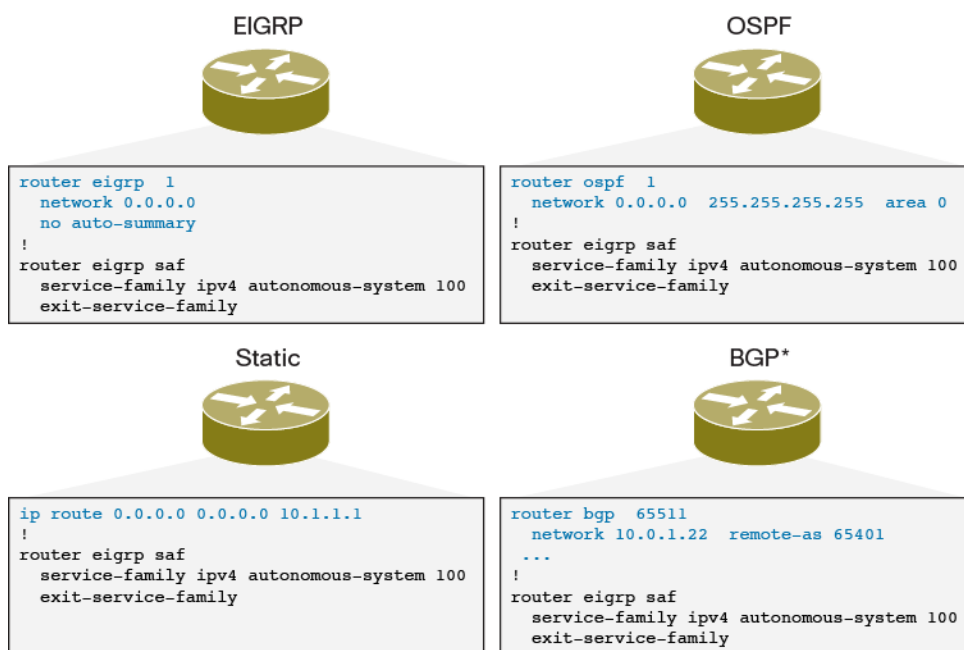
EIGRP

router eigrp 1
network 0.0.0.0
no auto-summary
!
router eigrp saf
service-family ipv4 autonomous-system 100
exit-service-family

OSPF

router ospf 1
network 0.0.0.0 255.255.255.255 area 0
!
router eigrp saf
service-family ipv4 autonomous-system 100
exit-service-family

Static

ip route 0.0.0.0 0.0.0.0 10.1.1.1
!
router eigrp saf
service-family ipv4 autonomous-system 100
exit-service-family

BGP*

router bgp 65511
network 10.0.1.22 remote-as 65401
...
!
router eigrp saf
service-family ipv4 autonomous-system 100
exit-service-family